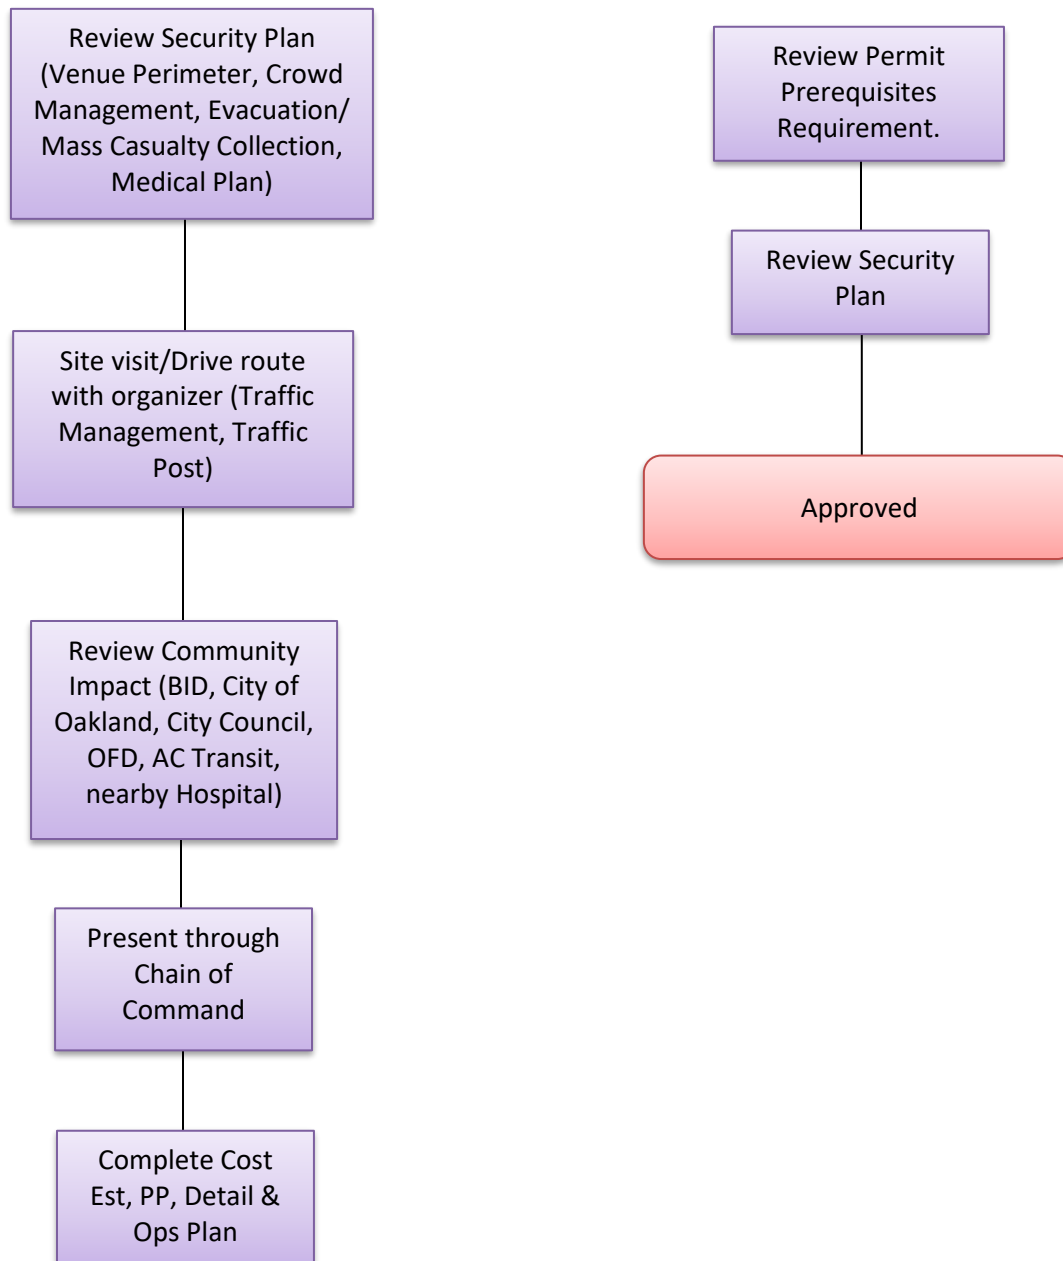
Review Security Plan (Venue Perimeter, Crowd Management, Evacuation/ Mass Casualty Collection, Medical Plan)

Site visit/Drive route with organizer (Traffic Management, Traffic Post)

Review Community Impact (BID, City of Oakland, City Council, OFD, AC Transit, nearby Hospital)

Present through Chain of Command

Complete Cost Est, PP, Detail & Ops Plan

Review Permit Prerequisites Requirement.

Review Security Plan

Approved